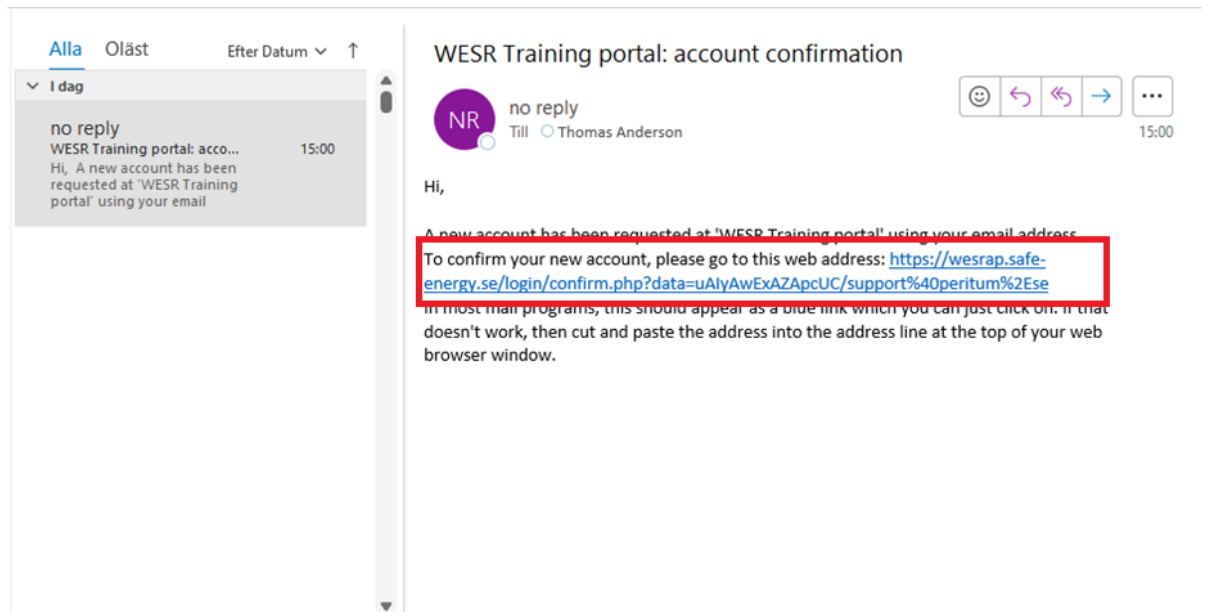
Alla Oläst Efter Datum

I dag

no reply
WESR Training portal: acco... 15:00
Hi, A new account has been requested at 'WESR Training portal' using your email

WESR Training portal: account confirmation

NR
no reply
Till Thomas Anderson

15:00

Hi,

A new account has been requested at 'WESR Training portal' using your email address.
To confirm your new account, please go to this web address: https://wesrap.safe-energy.se/login/confirm.php?data=uAIyAwExAZApcUC/support%40peritum%2Ese
In most mail programs, this should appear as a blue link which you can just click on. If that doesn't work, then cut and paste the address into the address line at the top of your web browser window.